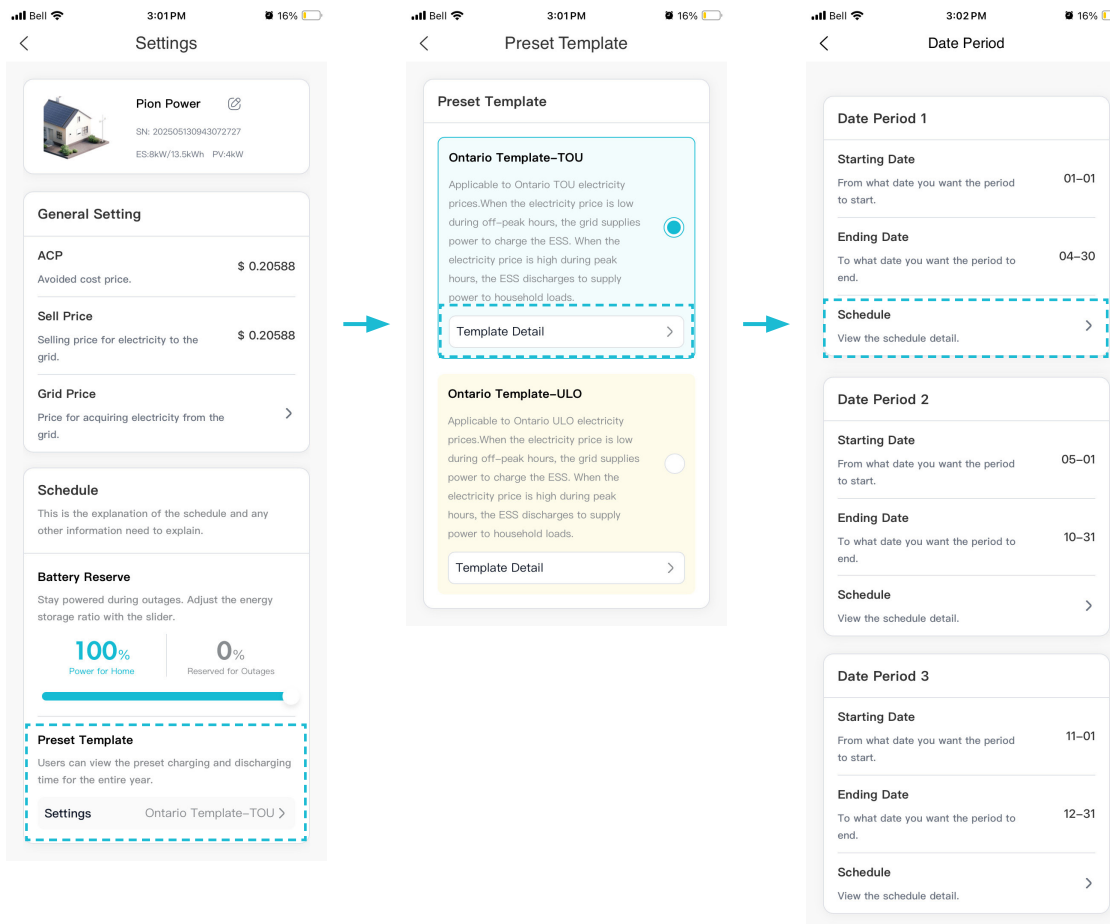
Bell 3:01PM 16%

Settings

Pion Power
SN: 202505130943072727
ES:8kW/13.5kWh PV:4kW

General Setting

ACP
Avoided cost price.
$ 0.20588

Sell Price
Selling price for electricity to the grid.
$ 0.20588

Grid Price
Price for acquiring electricity from the grid.

Schedule
This is the explanation of the schedule and any other information need to explain.

Battery Reserve
Stay powered during outages. Adjust the energy storage ratio with the slider.

100%
Power for Home

0%
Reserved for Outages

Preset Template
Users can view the preset charging and discharging time for the entire year.

Settings Ontario Template–TOU

Bell 3:01PM 16%

Preset Template

Preset Template

Ontario Template–TOU
Applicable to Ontario TOU electricity prices.When the electricity price is low during off-peak hours, the grid supplies power to charge the ESS. When the electricity price is high during peak hours, the ESS discharges to supply power to household loads.

Template Detail

Ontario Template–ULO
Applicable to Ontario ULO electricity prices.When the electricity price is low during off-peak hours, the grid supplies power to charge the ESS. When the electricity price is high during peak hours, the ESS discharges to supply power to household loads.

Template Detail

Bell 3:02PM 16%

Date Period

Date Period 1

Starting Date
From what date you want the period to start.
01–01

Ending Date
To what date you want the period to end.
04–30

Schedule
View the schedule detail.

Date Period 2

Starting Date
From what date you want the period to start.
05–01

Ending Date
To what date you want the period to end.
10–31

Schedule
View the schedule detail.

Date Period 3

Starting Date
From what date you want the period to start.
11–01

Ending Date
To what date you want the period to end.
12–31

Schedule
View the schedule detail.